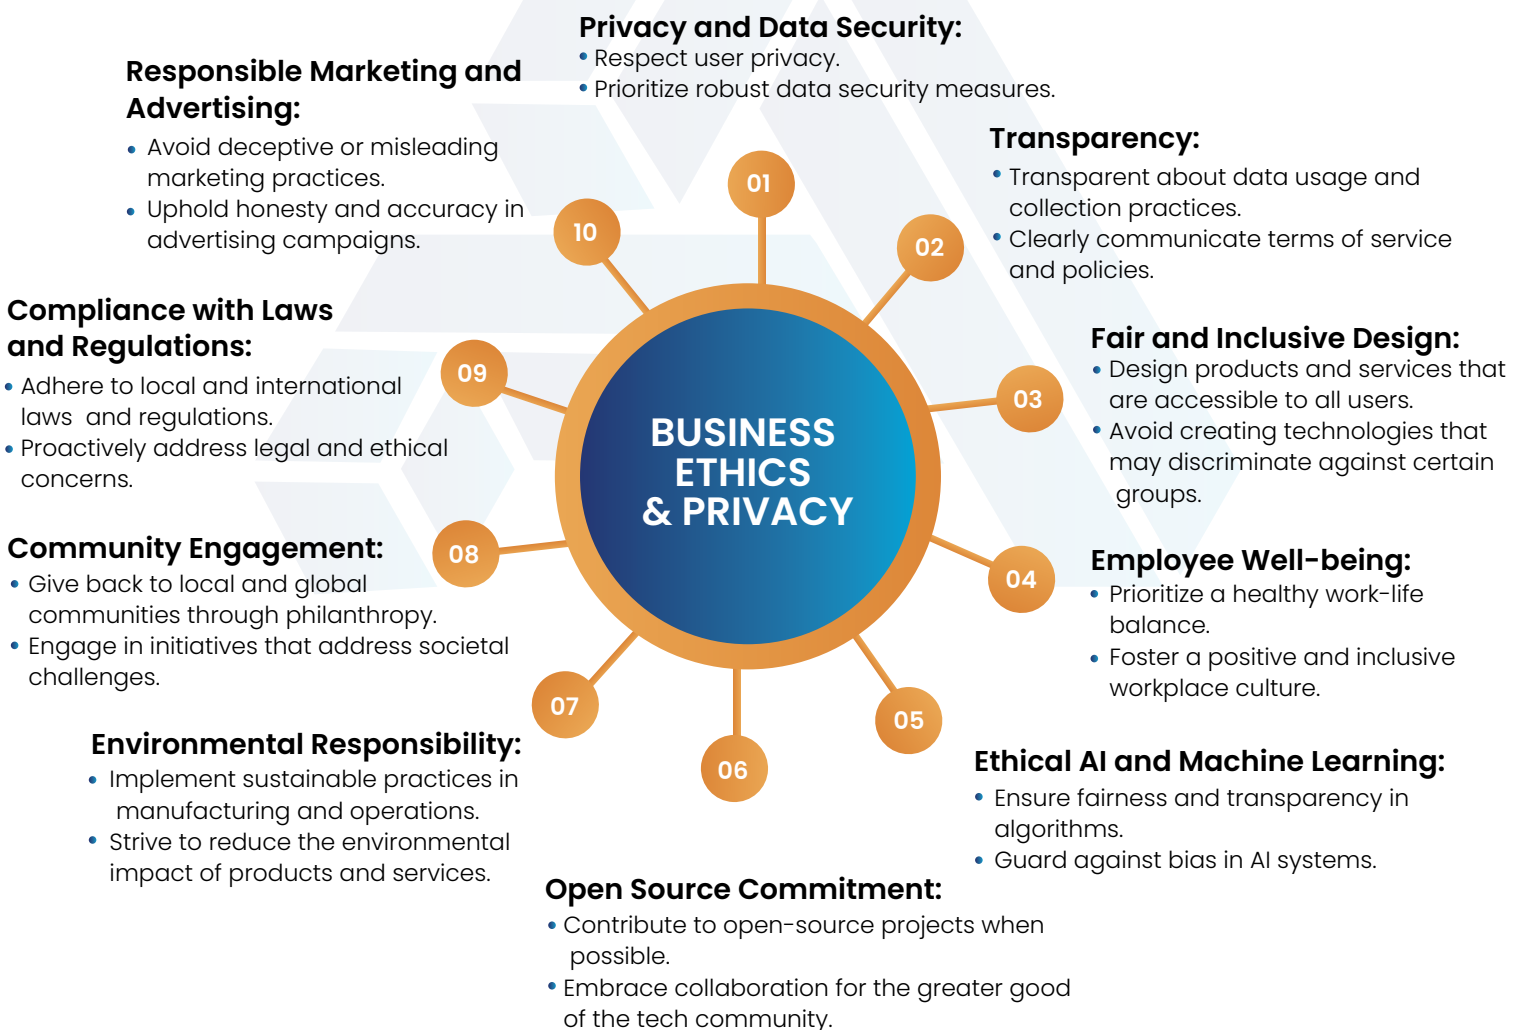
BUSINESS ETHICS & PRIVACY

01
Privacy and Data Security:
• Respect user privacy.
• Prioritize robust data security measures.

02
Transparency:
• Transparent about data usage and collection practices.
• Clearly communicate terms of service and policies.

03
Fair and Inclusive Design:
• Design products and services that are accessible to all users.
• Avoid creating technologies that may discriminate against certain groups.

04
Employee Well-being:
• Prioritize a healthy work-life balance.
• Foster a positive and inclusive workplace culture.

05
Ethical AI and Machine Learning:
• Ensure fairness and transparency in algorithms.
• Guard against bias in AI systems.

06
Open Source Commitment:
• Contribute to open-source projects when possible.
• Embrace collaboration for the greater good of the tech community.

07
Environmental Responsibility:
• Implement sustainable practices in manufacturing and operations.
• Strive to reduce the environmental impact of products and services.

08
Community Engagement:
• Give back to local and global communities through philanthropy.
• Engage in initiatives that address societal challenges.

09
Compliance with Laws and Regulations:
• Adhere to local and international laws and regulations.
• Proactively address legal and ethical concerns.

10
Responsible Marketing and Advertising:
• Avoid deceptive or misleading marketing practices.
• Uphold honesty and accuracy in advertising campaigns.